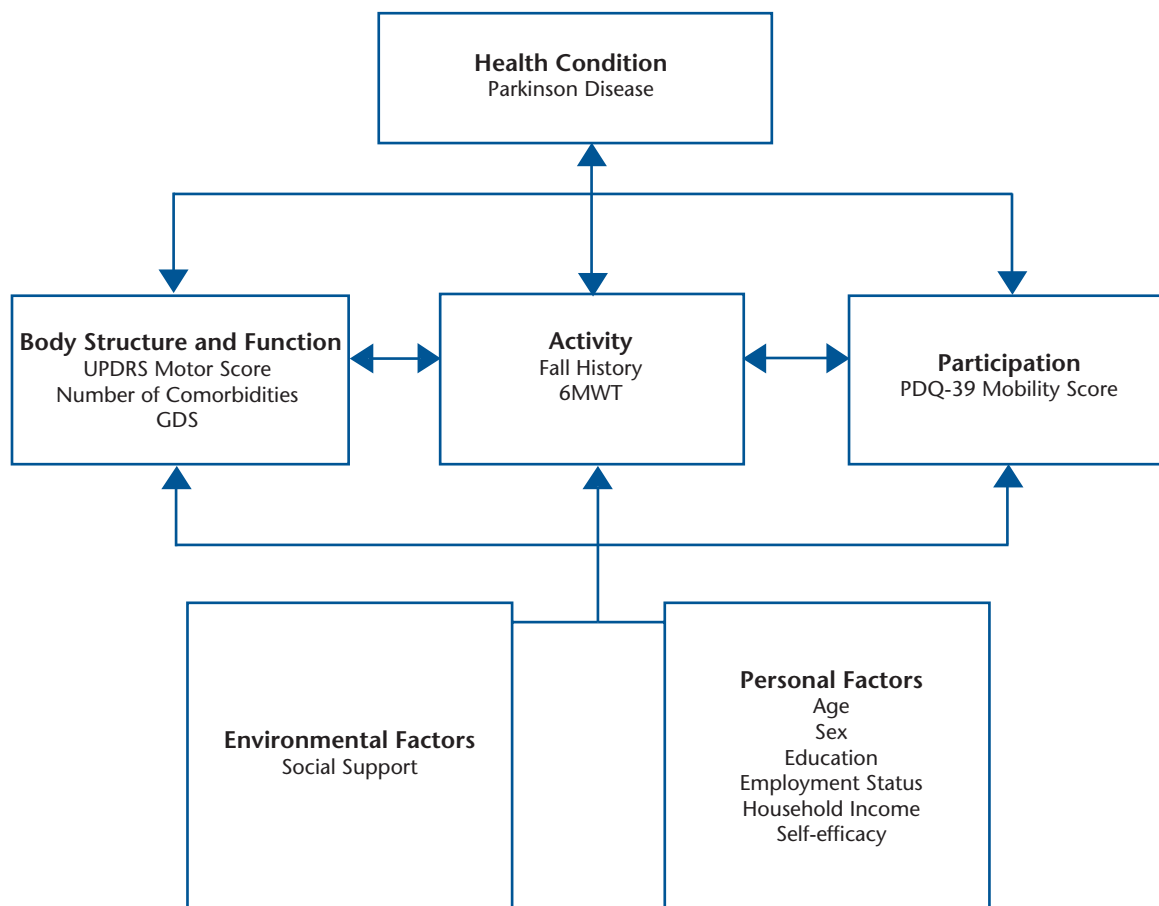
Health Condition
Parkinson Disease

Body Structure and Function
UPDRS Motor Score
Number of Comorbidities
GDS

Activity
Fall History
6MWT

Participation
PDQ-39 Mobility Score

Environmental Factors
Social Support

Personal Factors
Age
Sex
Education
Employment Status
Household Income
Self-efficacy